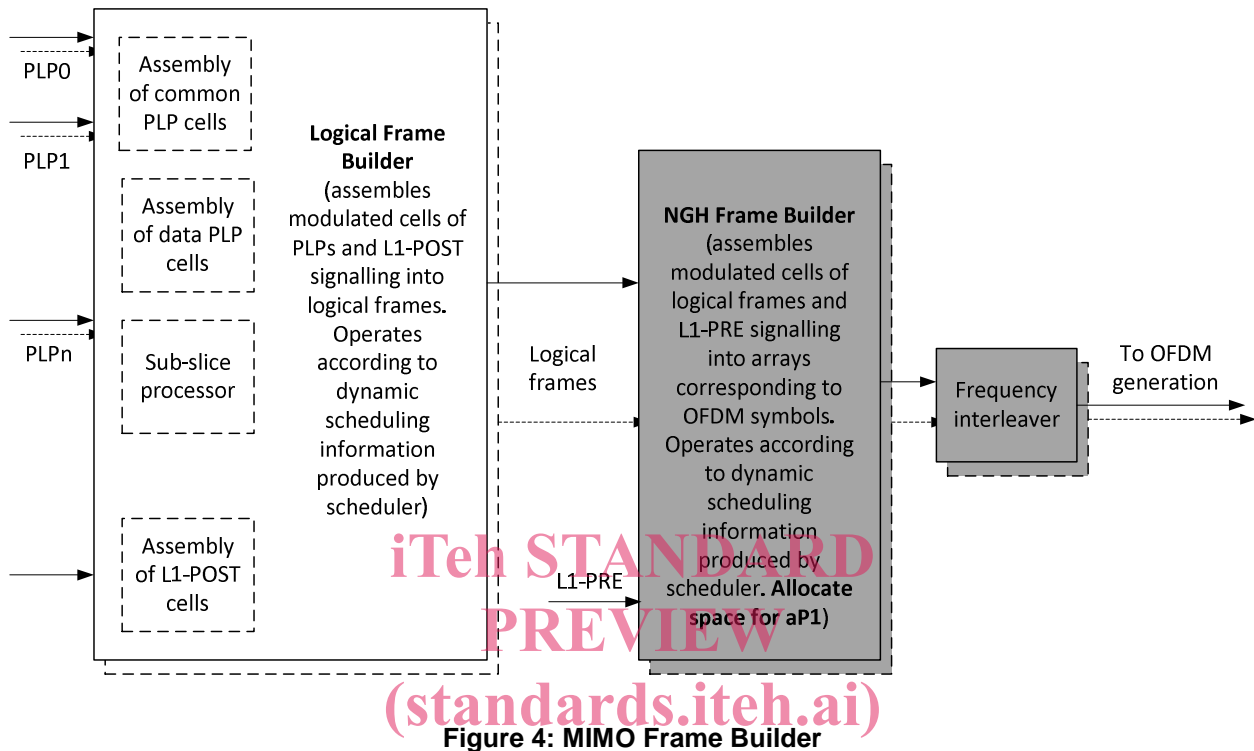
PLP0

PLP1

PLPn

Assembly of common PLP cells

Assembly of data PLP cells

Sub-slice processor

Assembly of L1-POST cells

**Logical Frame Builder** (assembles modulated cells of PLPs and L1-POST signalling into logical frames. Operates according to dynamic scheduling information produced by scheduler)

Logical frames

L1-PRE

**NGH Frame Builder** (assembles modulated cells of logical frames and L1-PRE signalling into arrays corresponding to OFDM symbols. Operates according to dynamic scheduling information produced by scheduler. **Allocate space for aP1**)

Frequency interleaver

To OFDM generation

iTeh STANDARD PREVIEW (standards.iteh.ai)

**Figure 4: MIMO Frame Builder**